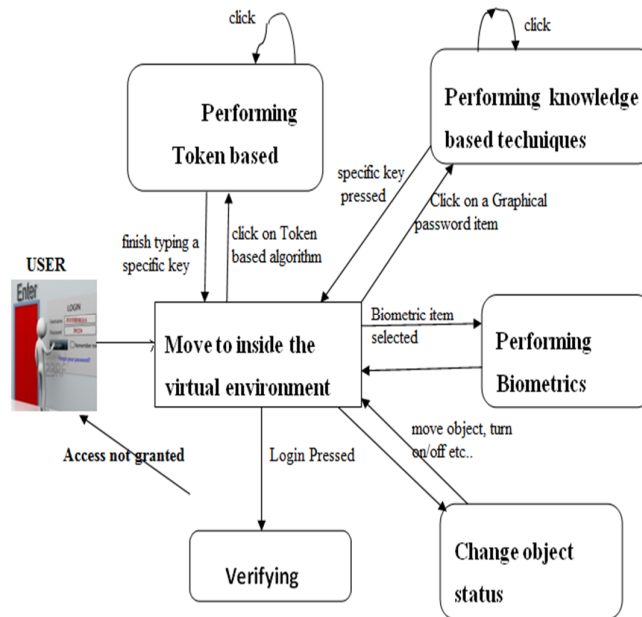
click

click

Performing Token based

Performing knowledge based techniques

specific key pressed

Click on a Graphical password item

finish typing a specific key

click on Token based algorithm

USER

Enter

LOGIN

Move to inside the virtual environment

Biometric item selected

Performing Biometrics

move object, turn on/off etc..

Access not granted

Login Pressed

Verifying

Change object status